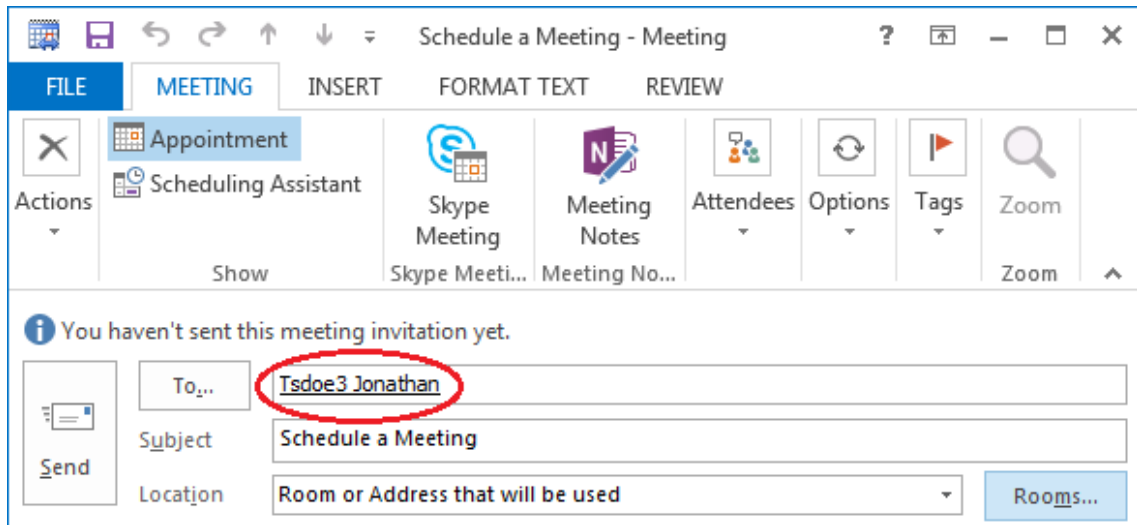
Schedule a Meeting - Meeting
?

FILE
MEETING
INSERT
FORMAT TEXT
REVIEW

Actions
Appointment
Scheduling Assistant
Show
Skype Meeting
Skype Meeti...
Meeting Notes
Meeting No...
Attendees
Options
Tags
Zoom
Zoom

You haven't sent this meeting invitation yet.

Send
To...
Tsdoe3 Jonathan
Subject
Schedule a Meeting
Location
Room or Address that will be used
Rooms...